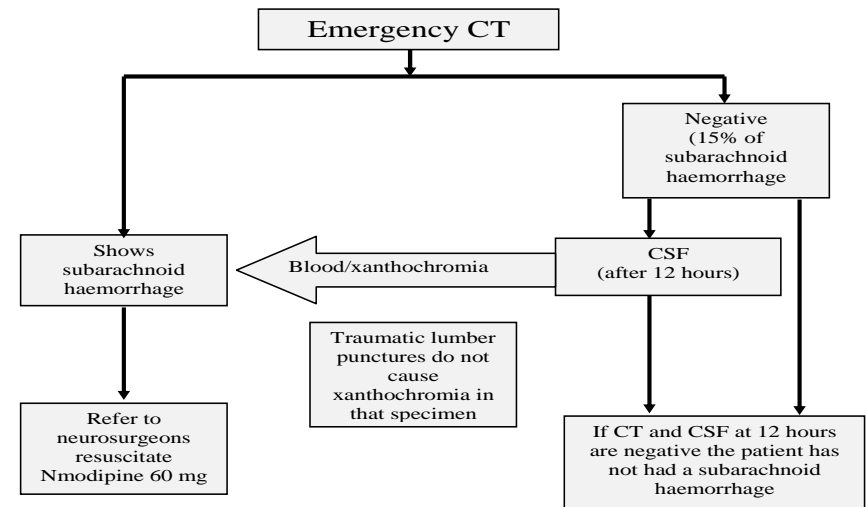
Emergency CT

Negative (15% of subarachnoid haemorrhage

Shows subarachnoid haemorrhage

Blood/xanthochromia

CSF (after 12 hours)

Traumatic lumber punctures do not cause xanthochromia in that specimen

Refer to neurosurgeons resuscitate Nmodipine 60 mg

If CT and CSF at 12 hours are negative the patient has not had a subarachnoid haemorrhage